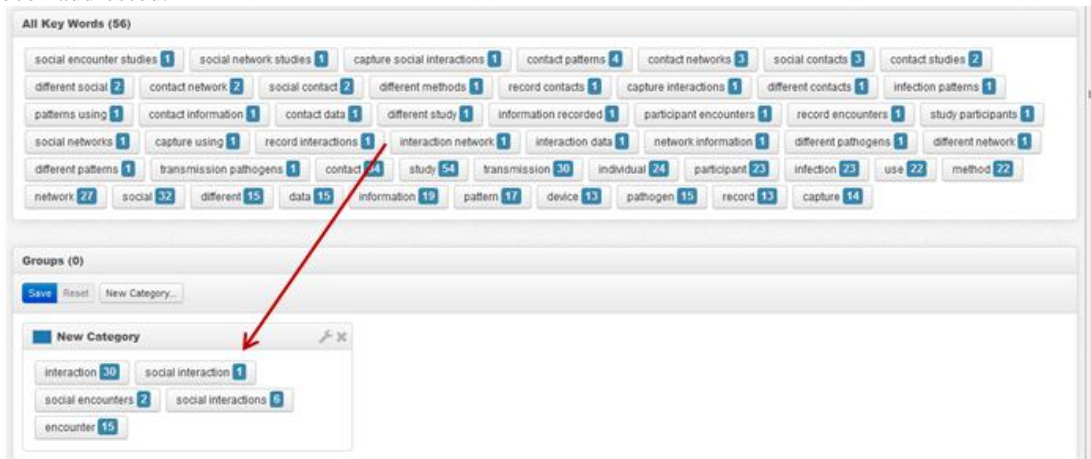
All Key Words (56)

social encounter studies 1 social network studies 1 capture social interactions 1 contact patterns 4 contact networks 3 social contacts 3 contact studies 2 different social 2 contact network 2 social contact 2 different methods 1 record contacts 1 capture interactions 1 different contacts 1 infection patterns 1 patterns using 1 contact information 1 contact data 1 different study 1 information recorded 1 participant encounters 1 record encounters 1 study participants 1 social networks 1 capture using 1 record interactions 1 interaction network 1 interaction data 1 network information 1 different pathogens 1 different network 1 different patterns 1 transmission pathogens 1 contact 34 study 54 transmission 30 individual 24 participant 23 infection 23 use 22 method 22 network 27 social 32 different 15 data 15 information 19 pattern 17 device 13 pathogen 15 record 13 capture 14

Groups (0)

Save Reset New Category...

New Category

interaction 30 social interaction 1 social encounters 2 social interactions 6 encounter 15